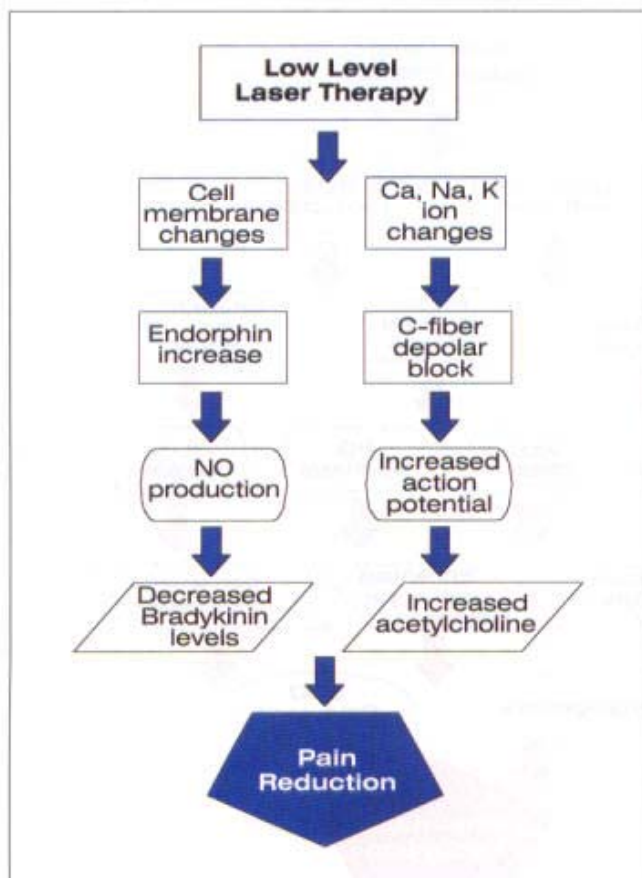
Low Level Laser Therapy

Cell membrane changes

Endorphin increase

NO production

Decreased Bradykinin levels

Ca, Na, K ion changes

C-fiber depolar block

Increased action potential

Increased acetylcholine

Pain Reduction